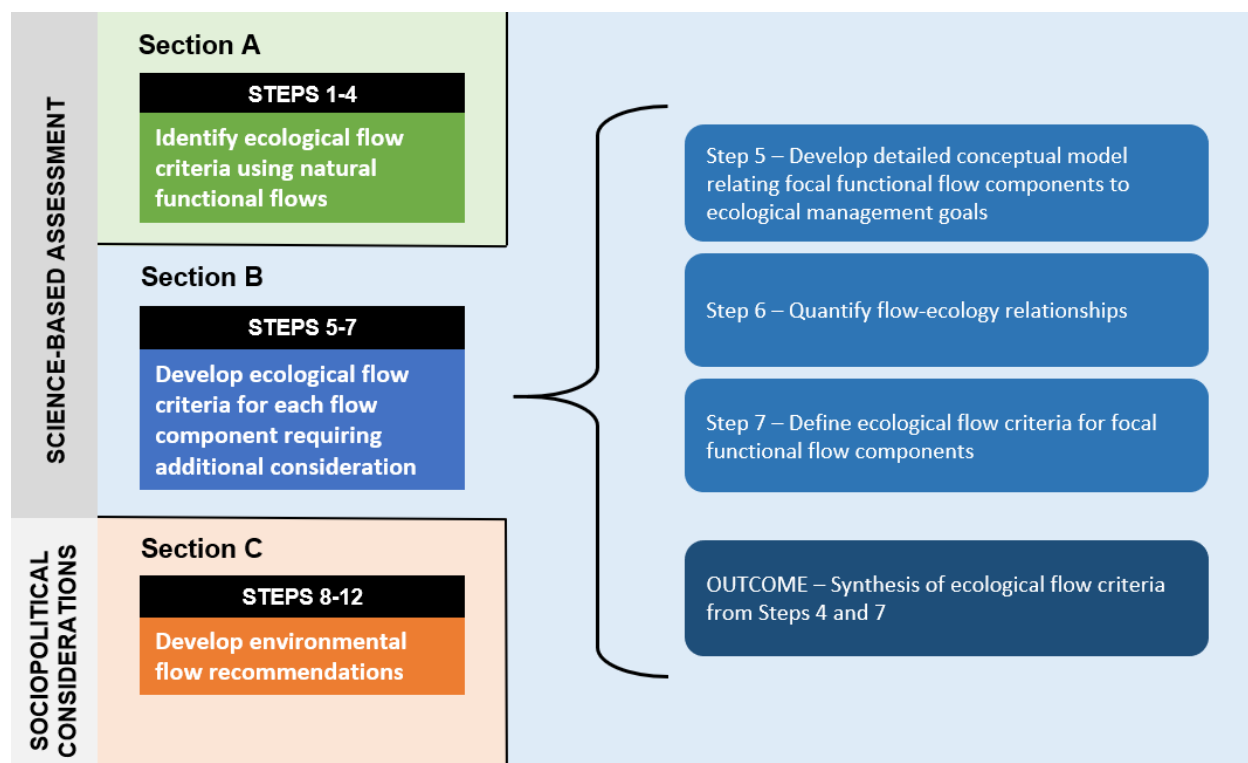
SCIENCE-BASED ASSESSMENT

SOCIOPOLITICAL CONSIDERATIONS

Section A

STEPS 1-4

Identify ecological flow criteria using natural functional flows

Section B

STEPS 5-7

Develop ecological flow criteria for each flow component requiring additional consideration

Section C

STEPS 8-12

Develop environmental flow recommendations

Step 5 – Develop detailed conceptual model relating focal functional flow components to ecological management goals

Step 6 – Quantify flow-ecology relationships

Step 7 – Define ecological flow criteria for focal functional flow components

OUTCOME – Synthesis of ecological flow criteria from Steps 4 and 7